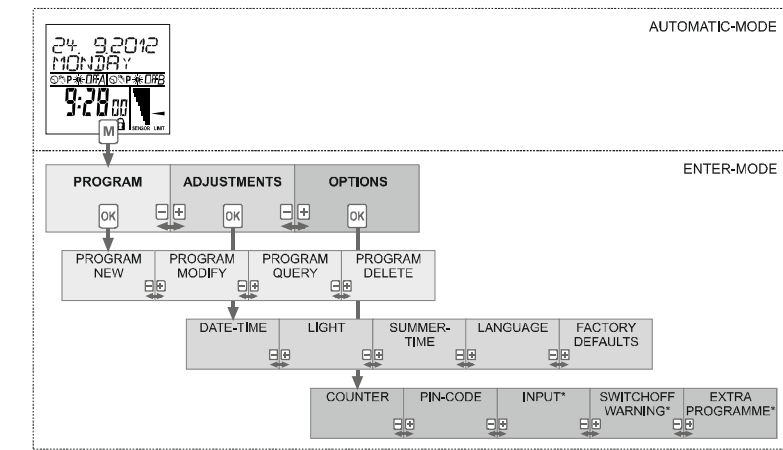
AUTOMATIC-MODE

24. 9.2012
MONDAY
OFFA OFFB
9:28 00
SENSOR LIMIT

M

ENTER-MODE

PROGRAM
ADJUSTMENTS
OPTIONS

OK
OK
OK

PROGRAM NEW
PROGRAM MODIFY
PROGRAM QUERY
PROGRAM DELETE

DATE-TIME
LIGHT
SUMMER-TIME
LANGUAGE
FACTORY DEFAULTS

COUNTER
PIN-CODE
INPUT*
SWITCHOFF WARNING*
EXTRA PROGRAMME*